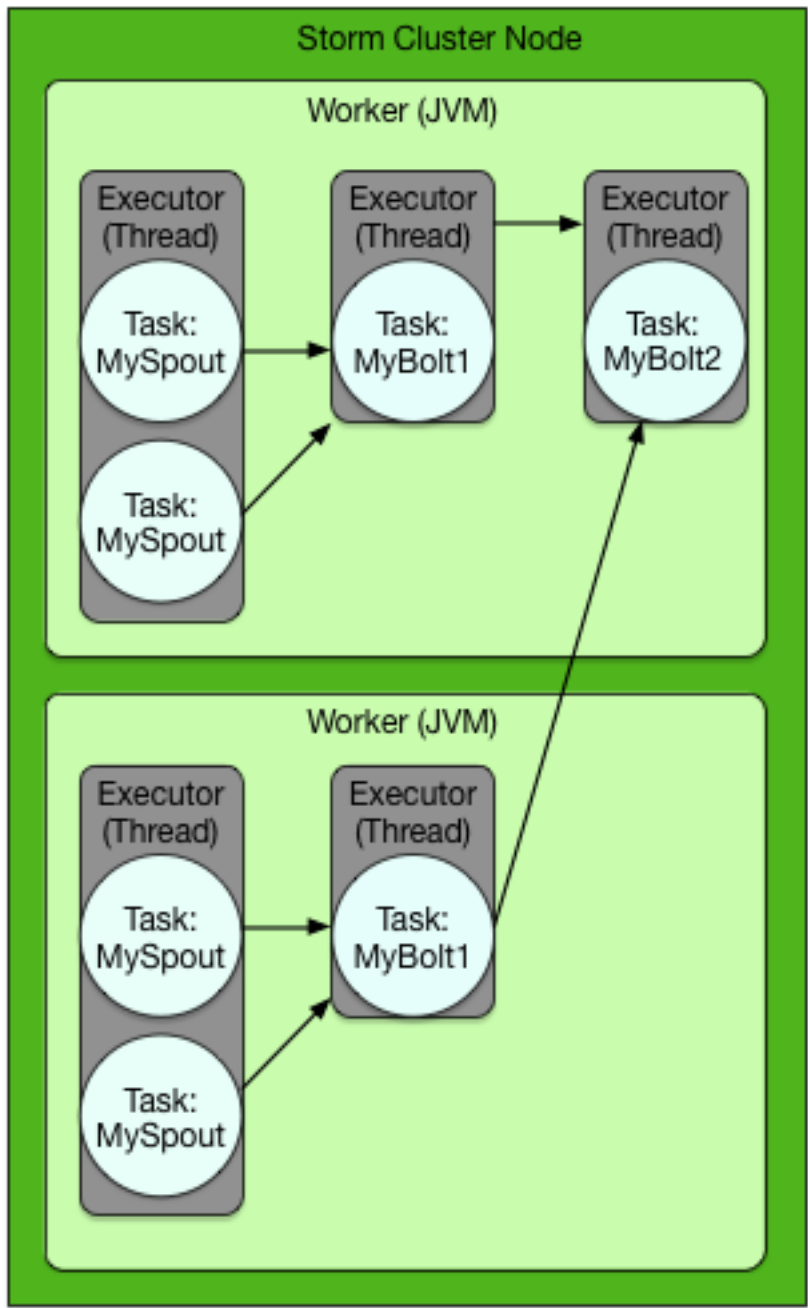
Storm Cluster Node

Worker (JVM)

Executor (Thread)

Task: MySpout

Task: MySpout

Executor (Thread)

Task: MyBolt1

Executor (Thread)

Task: MyBolt2

Worker (JVM)

Executor (Thread)

Task: MySpout

Task: MySpout

Executor (Thread)

Task: MyBolt1